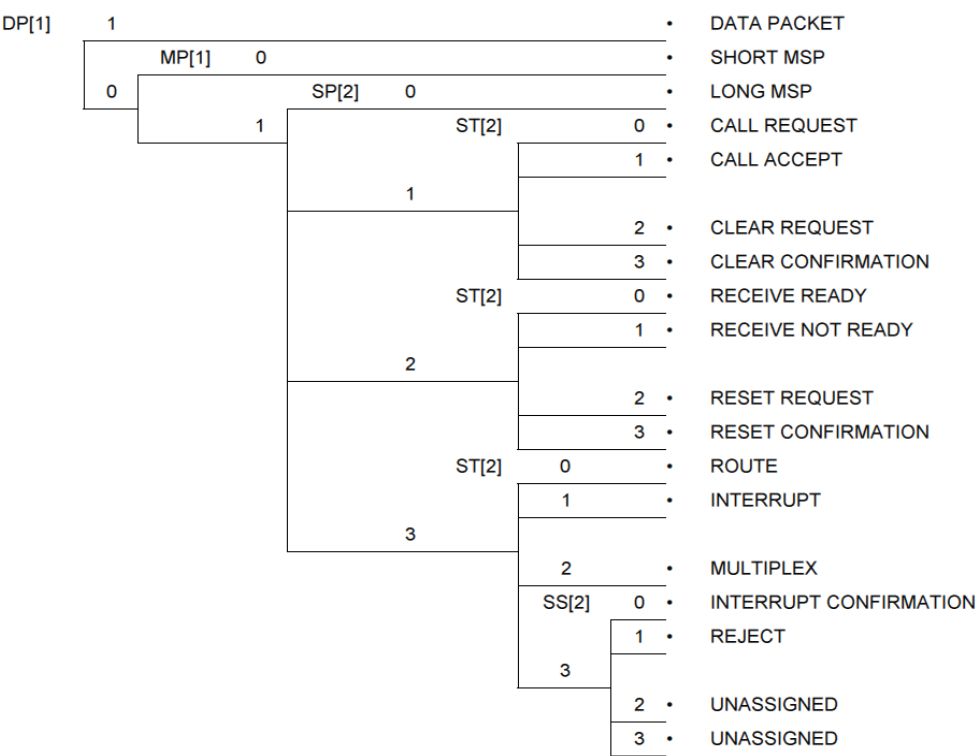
DP[1] 1 • DATA PACKET

MP[1] 0 • SHORT MSP

0 SP[2] 0 • LONG MSP

1 ST[2] 0 • CALL REQUEST

1 • CALL ACCEPT

1

2 • CLEAR REQUEST

3 • CLEAR CONFIRMATION

ST[2] 0 • RECEIVE READY

1 • RECEIVE NOT READY

2

2 • RESET REQUEST

3 • RESET CONFIRMATION

ST[2] 0 • ROUTE

1 • INTERRUPT

3

2 • MULTIPLEX

SS[2] 0 • INTERRUPT CONFIRMATION

1 • REJECT

3

2 • UNASSIGNED

3 • UNASSIGNED